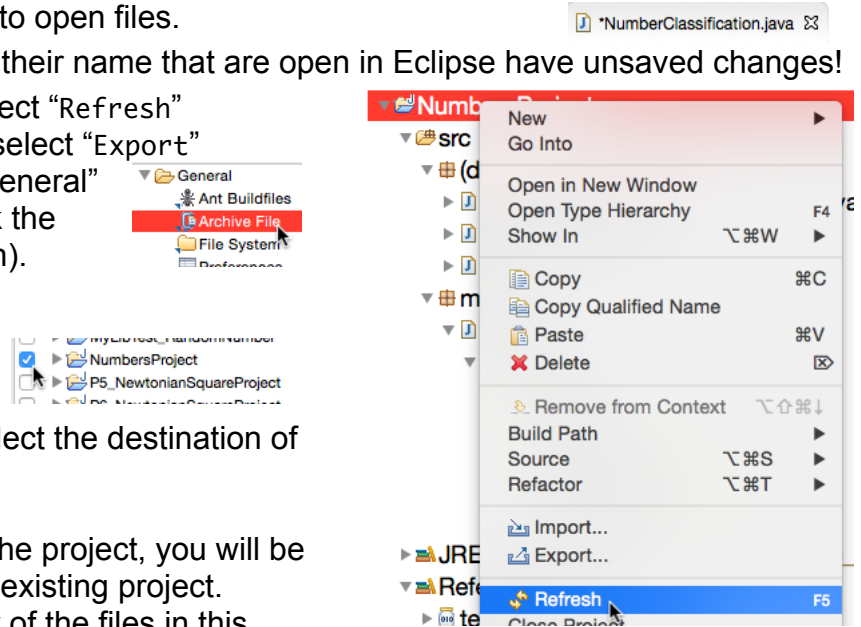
to open files.

*NumberClassification.java

their name that are open in Eclipse have unsaved changes!

ect "Refresh"
select "Export"
eneral"
the
n).

General
Ant Buildfiles
Archive File
File System
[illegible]

MyLibTest_RandomNumber
NumbersProject
P5_NewtonianSquareProject
P6_NewtonianSquareProject

lect the destination of

he project, you will be
existing project.
of the files in this

Numb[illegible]
src
(d
m
JRE
Refe
te

New
Go Into
Open in New Window
Open Type Hierarchy F4
Show In ⌥⌘W
Copy ⌘C
Copy Qualified Name
Paste ⌘V
Delete
Remove from Context ⌥⇧⌘↓
Build Path
Source ⌥⌘S
Refactor ⌥⌘T
Import...
Export...
Refresh F5
Close Project